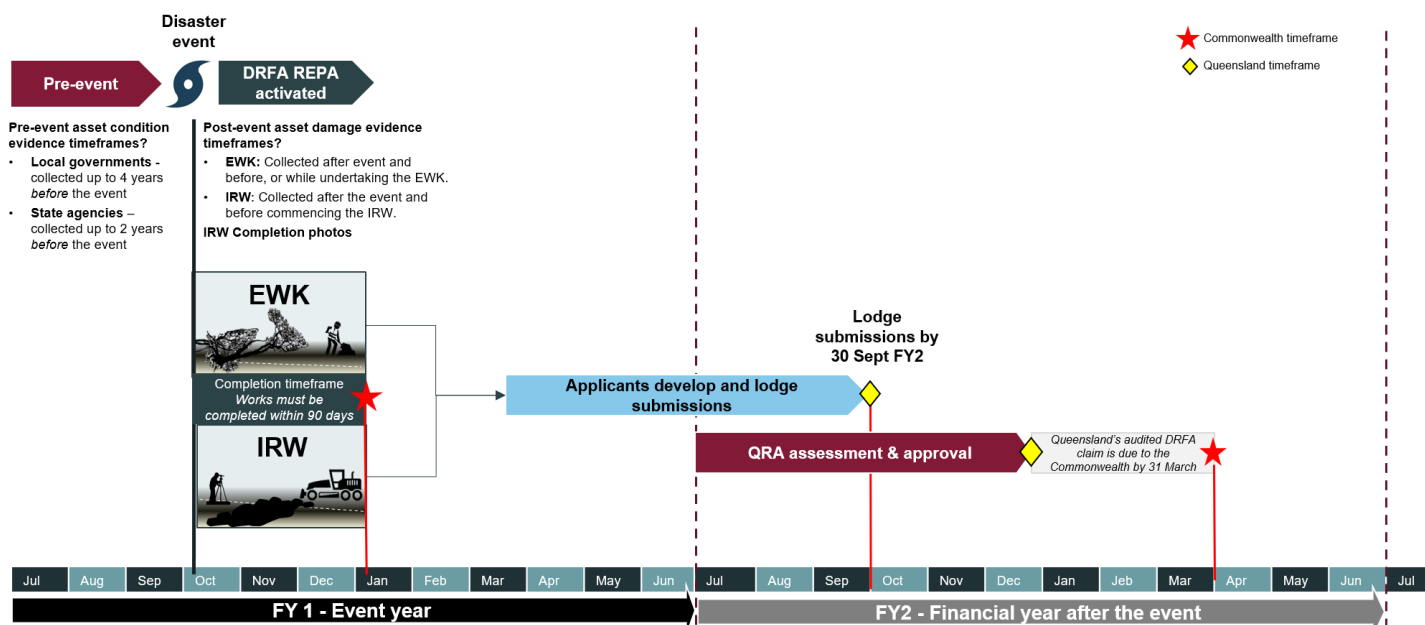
Disaster event

Pre-event

DRFA REPA activated

Commonwealth timeframe

Queensland timeframe

Pre-event asset condition evidence timeframes?

• Local governments - collected up to 4 years *before* the event

• State agencies – collected up to 2 years *before* the event

Post-event asset damage evidence timeframes?

• EWK: Collected after event and before, or while undertaking the EWK.

• IRW: Collected after the event and before commencing the IRW.

IRW Completion photos

EWK

Completion timeframe *Works must be completed within 90 days*

IRW

Applicants develop and lodge submissions

Lodge submissions by 30 Sept FY2

QRA assessment & approval

*Queensland's audited DRFA claim is due to the Commonwealth by 31 March*

| Jul | Aug | Sep | Oct | Nov | Dec | Jan | Feb | Mar | Apr | May | Jun | Jul | Aug | Sep | Oct | Nov | Dec | Jan | Jeb | Mar | Apr | May | Jun | Jul |
|---|---|---|---|---|---|---|---|---|---|---|---|---|---|---|---|---|---|---|---|---|---|---|---|---|

FY 1 - Event year

FY2 - Financial year after the event